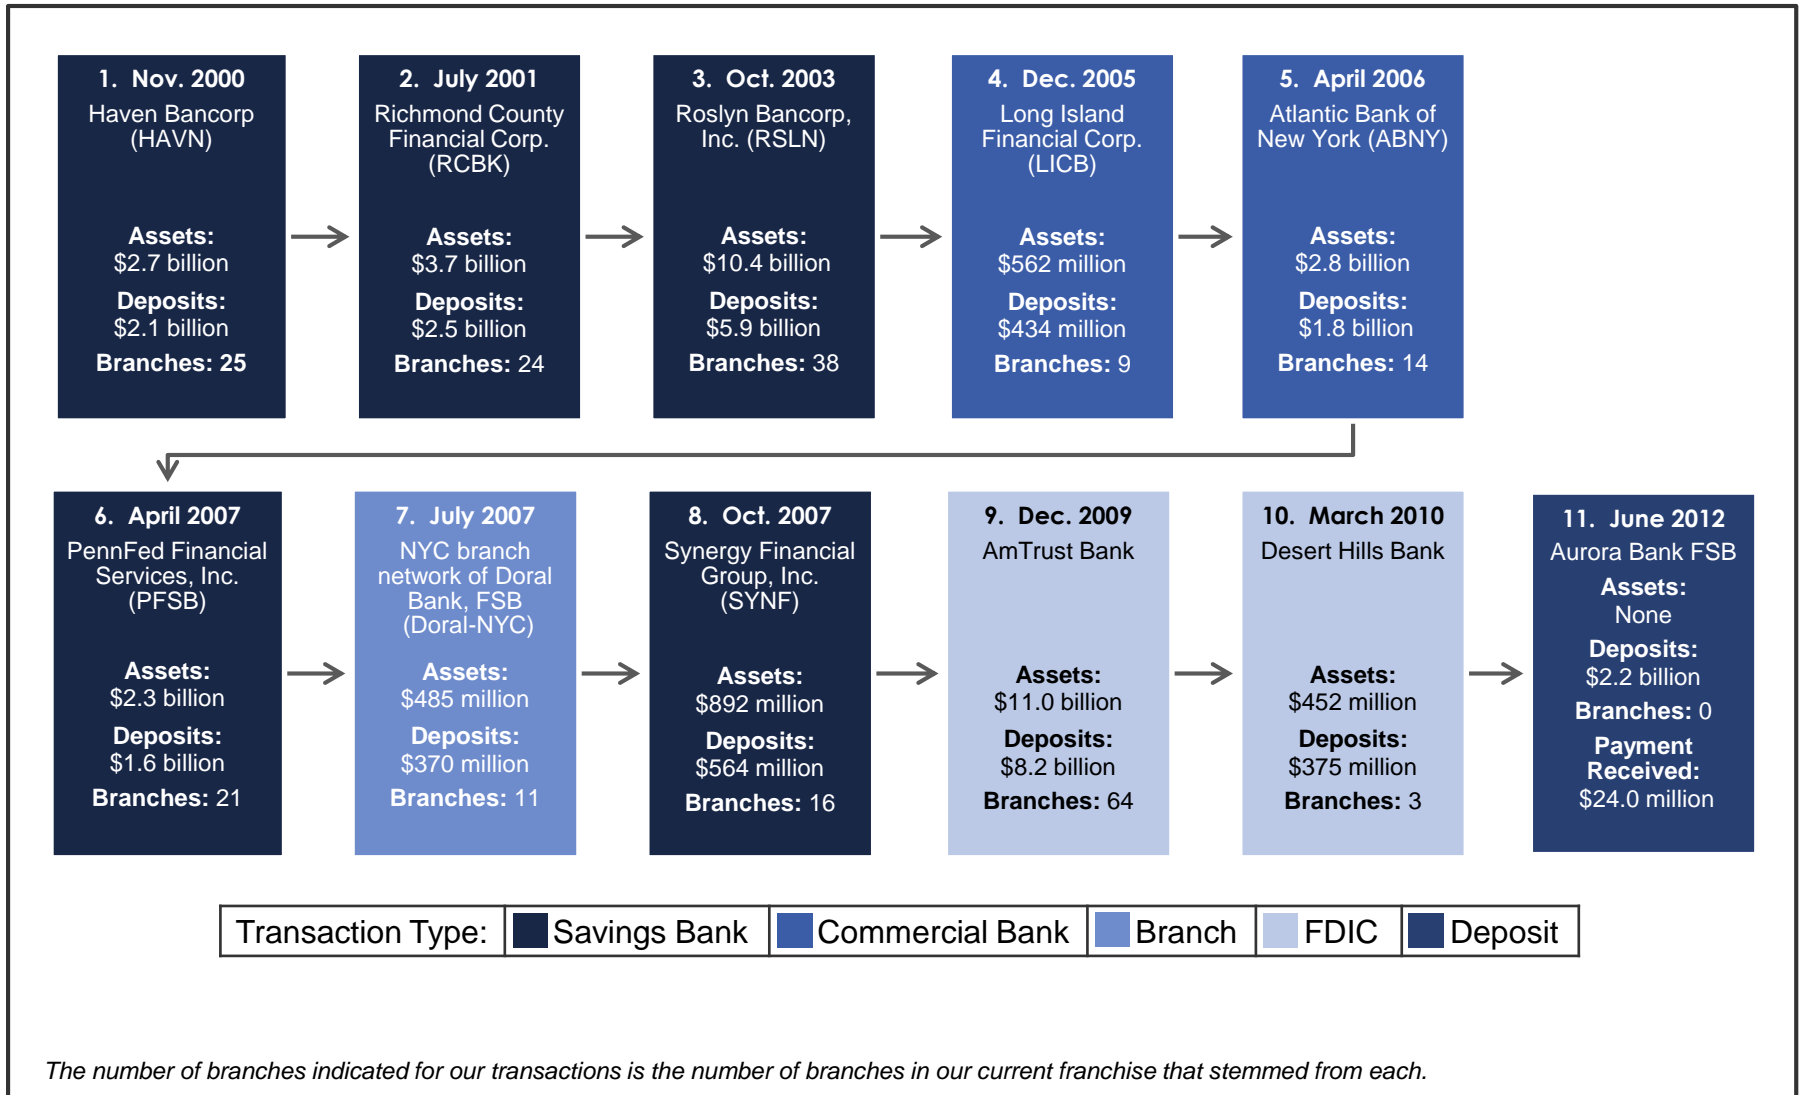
1. Nov. 2000
Haven Bancorp (HAVN)
Assets: $2.7 billion
Deposits: $2.1 billion
Branches: 25

2. July 2001
Richmond County Financial Corp. (RCBK)
Assets: $3.7 billion
Deposits: $2.5 billion
Branches: 24

3. Oct. 2003
Roslyn Bancorp, Inc. (RSLN)
Assets: $10.4 billion
Deposits: $5.9 billion
Branches: 38

4. Dec. 2005
Long Island Financial Corp. (LICB)
Assets: $562 million
Deposits: $434 million
Branches: 9

5. April 2006
Atlantic Bank of New York (ABNY)
Assets: $2.8 billion
Deposits: $1.8 billion
Branches: 14

6. April 2007
PennFed Financial Services, Inc. (PFSB)
Assets: $2.3 billion
Deposits: $1.6 billion
Branches: 21

7. July 2007
NYC branch network of Doral Bank, FSB (Doral-NYC)
Assets: $485 million
Deposits: $370 million
Branches: 11

8. Oct. 2007
Synergy Financial Group, Inc. (SYNF)
Assets: $892 million
Deposits: $564 million
Branches: 16

9. Dec. 2009
AmTrust Bank
Assets: $11.0 billion
Deposits: $8.2 billion
Branches: 64

10. March 2010
Desert Hills Bank
Assets: $452 million
Deposits: $375 million
Branches: 3

11. June 2012
Aurora Bank FSB
Assets: None
Deposits: $2.2 billion
Branches: 0
Payment Received: $24.0 million

| Transaction Type: | Savings Bank | Commercial Bank | Branch | FDIC | Deposit |
|---|---|---|---|---|---|

The number of branches indicated for our transactions is the number of branches in our current franchise that stemmed from each.